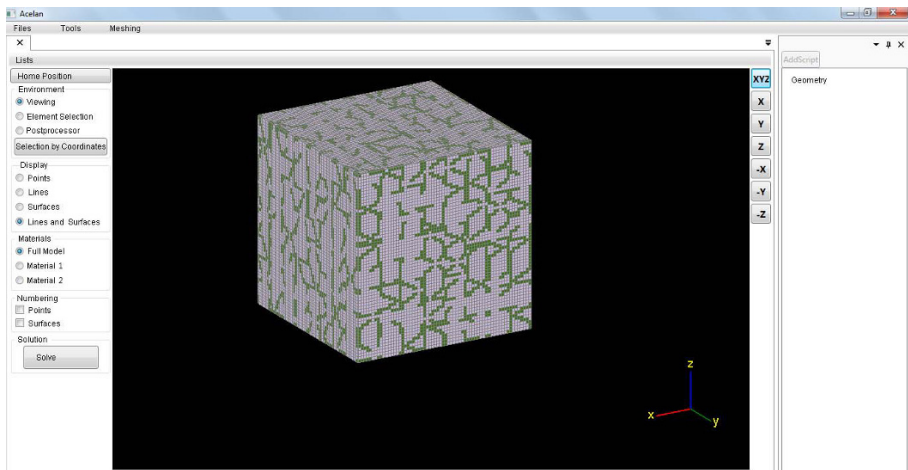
Acelan
Files Tools Meshing
×
Lists
Home Position
Environment
Viewing
Element Selection
Postprocessor
Selection by Coordinates
Display
Points
Lines
Surfaces
Lines and Surfaces
Materials
Full Model
Material 1
Material 2
Numbering
Points
Surfaces
Solution
Solve
XYZ
X
Y
Z
-X
-Y
-Z
z
x
y
AddScript
Geometry